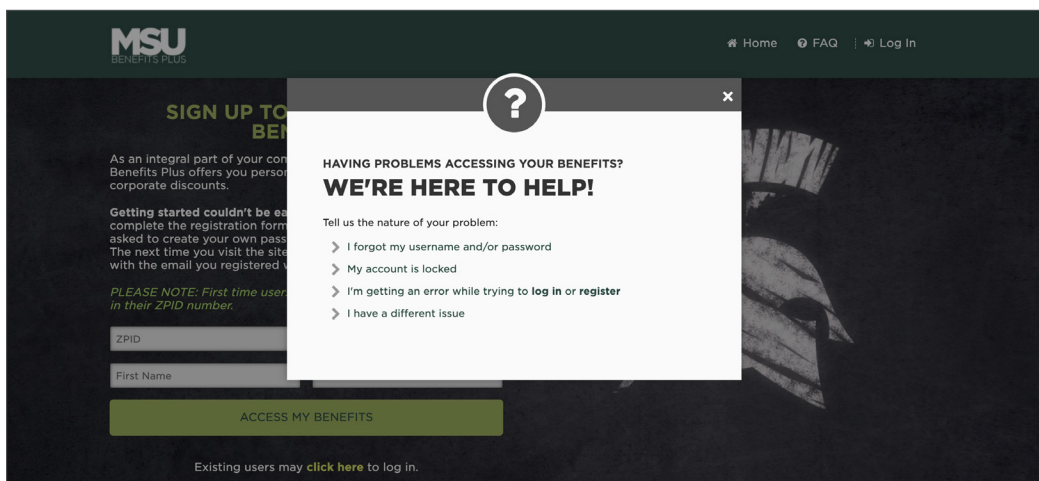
MSU
BENEFITS PLUS

Home FAQ Log In

SIGN UP TO
BEN

As an integral part of your con
Benefits Plus offers you persor
corporate discounts.

Getting started couldn't be ea
complete the registration form
asked to create your own pass
The next time you visit the site
with the email you registered v

PLEASE NOTE: First time user
in their ZPID number.

ZPID

First Name

ACCESS MY BENEFITS

Existing users may click here to log in.

?

×

HAVING PROBLEMS ACCESSING YOUR BENEFITS?

WE'RE HERE TO HELP!

Tell us the nature of your problem:

I forgot my username and/or password

My account is locked

I'm getting an error while trying to log in or register

I have a different issue